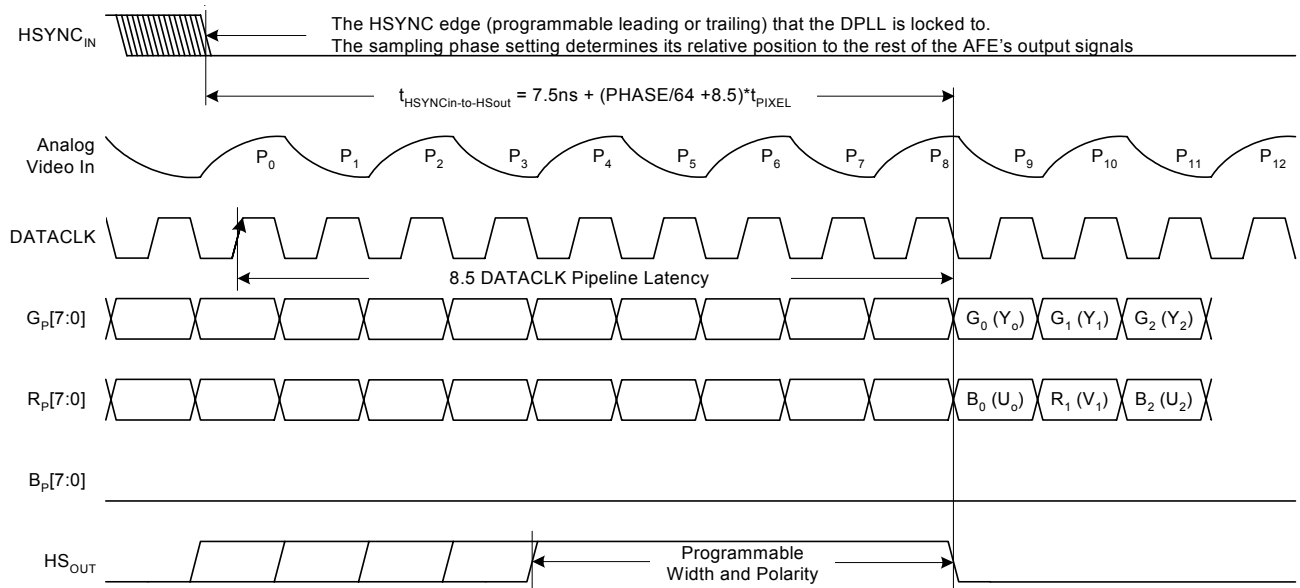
$HSYNC_{IN}$

The HSYNC edge (programmable leading or trailing) that the DPLL is locked to.
The sampling phase setting determines its relative position to the rest of the AFE's output signals

$t_{HSYNCin-to-HSout}$ = 7.5ns + (PHASE/64 +8.5)*$t_{PIXEL}$

Analog Video In

$P_0$ $P_1$ $P_2$ $P_3$ $P_4$ $P_5$ $P_6$ $P_7$ $P_8$ $P_9$ $P_{10}$ $P_{11}$ $P_{12}$

DATACLK

8.5 DATACLK Pipeline Latency

$G_P$[7:0]

$G_0$ ($Y_o$) $G_1$ ($Y_1$) $G_2$ ($Y_2$)

$R_P$[7:0]

$B_0$ ($U_o$) $R_1$ ($V_1$) $B_2$ ($U_2$)

$B_P$[7:0]

$HS_{OUT}$

Programmable
Width and Polarity